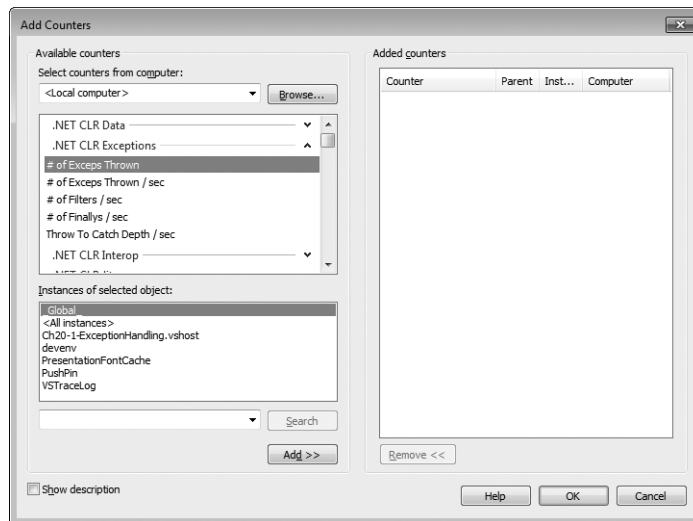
Add Counters

Available counters

Select counters from computer:

<Local computer>

Browse...

.NET CLR Data

.NET CLR Exceptions

# of Exceps Thrown

# of Exceps Thrown / sec

# of Filters / sec

# of Finallys / sec

Throw To Catch Depth / sec

.NET CLR Interop

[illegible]

Instances of selected object:

_Global_

<All instances>

Ch20-1-ExceptionHandling.vshost

devenv

PresentationFontCache

PushPin

VSTraceLog

Search

Add >>

Added counters

| Counter | Parent | Inst... | Computer |
|---|---|---|---|

Remove <<

Show description

Help

OK

Cancel